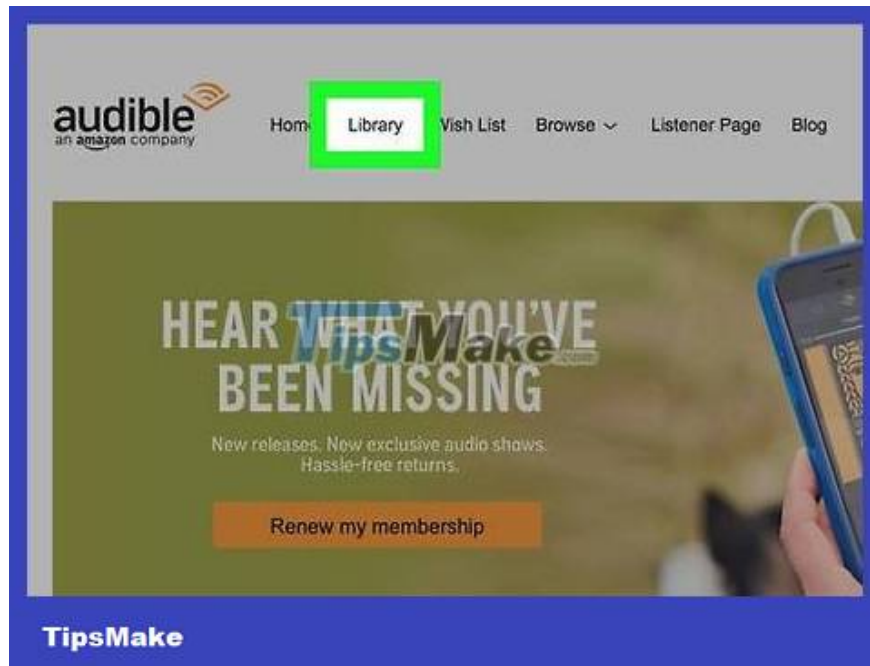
audible
an amazon company

Hom Library Vish List Browse Listener Page Blog

HEAR WHAT YOU'VE BEEN MISSING

TipsMake.com

New releases. New exclusive audio shows. Hassle-free returns.

Renew my membership

TipsMake